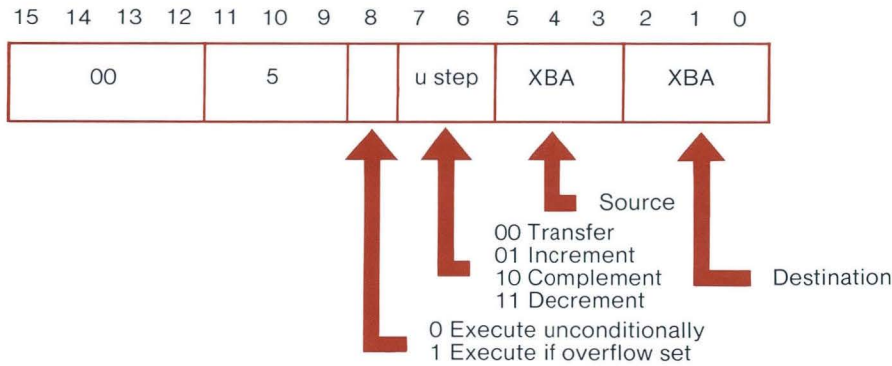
15 14 13 12 11 10 9 8 7 6 5 4 3 2 1 0

| 00 | 5 | | u step | XBA | XBA |
|---|---|---|---|---|---|

Source

00 Transfer
01 Increment
10 Complement
11 Decrement

Destination

0 Execute unconditionally
1 Execute if overflow set